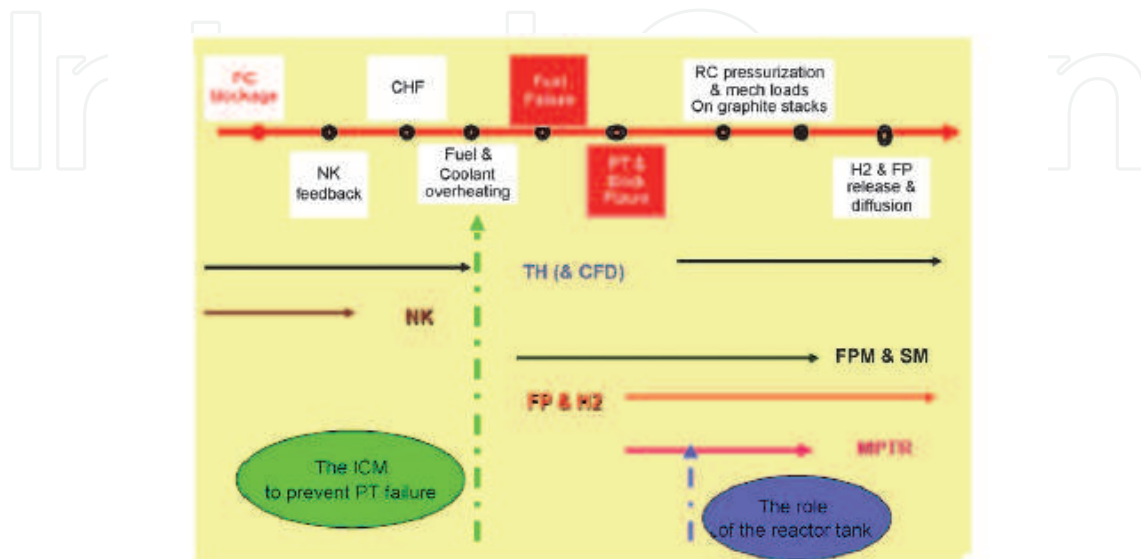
FC blockage

CHF

Fuel Failure

RC pressurization & mech loads On graphite stacks

NK feedback

Fuel & Coolant overheating

PT & Stack Failure

H2 & FP release & diffusion

TH (& CFD)

NK

FPM & SM

FP & H2

MPTR

The ICM to prevent PT failure

The role of the reactor tank